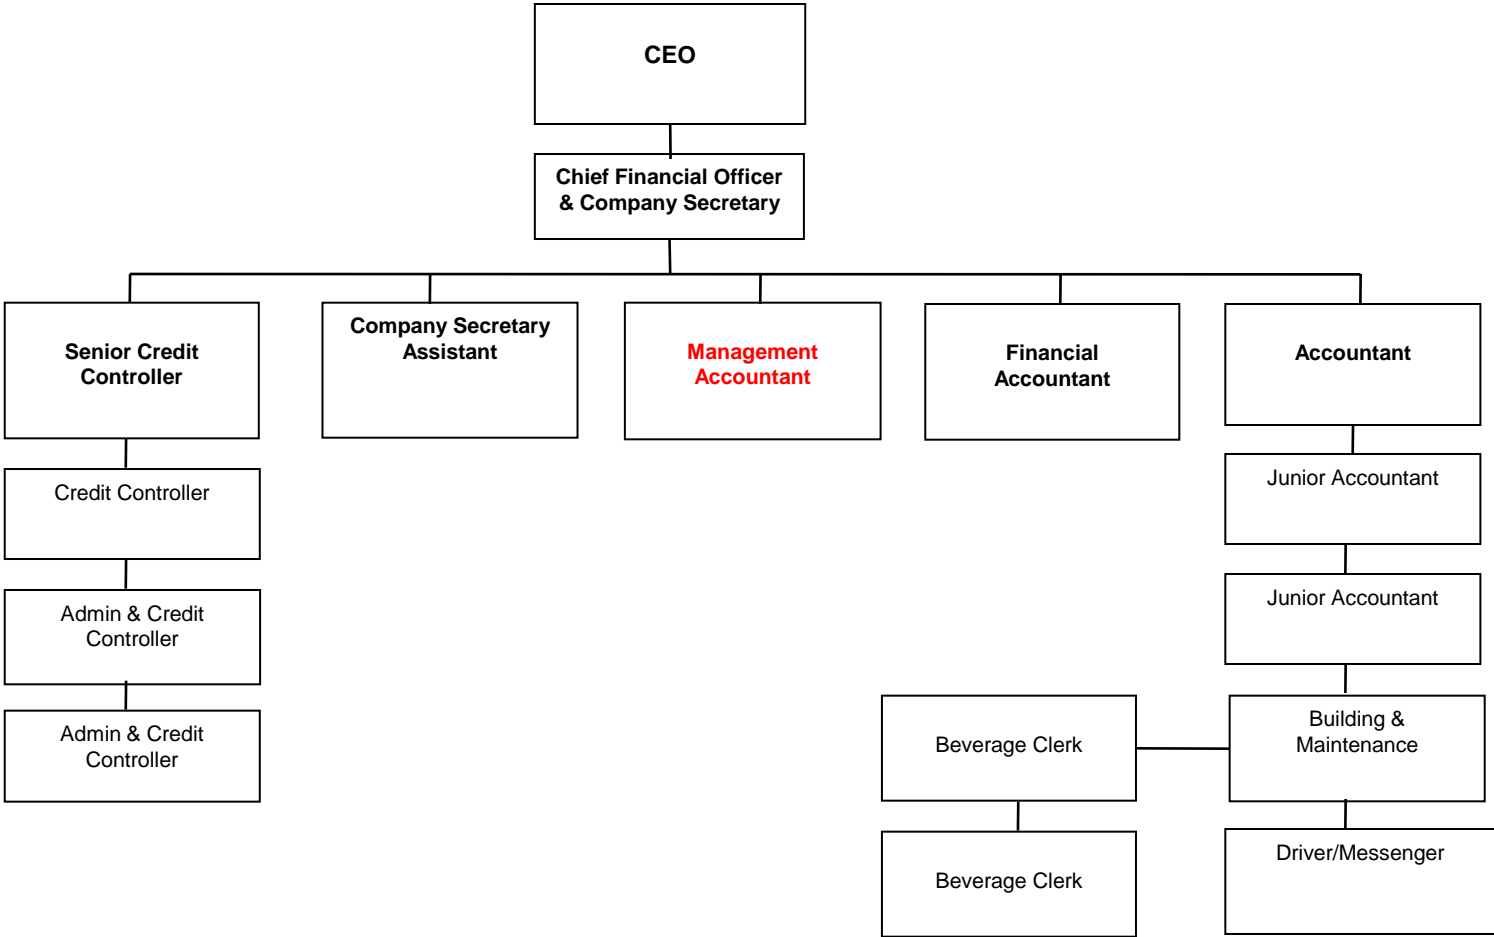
CEO

Chief Financial Officer & Company Secretary

Senior Credit Controller

Company Secretary Assistant

Management Accountant

Financial Accountant

Accountant

Credit Controller

Admin & Credit Controller

Admin & Credit Controller

Junior Accountant

Junior Accountant

Beverage Clerk

Building & Maintenance

Beverage Clerk

Driver/Messenger